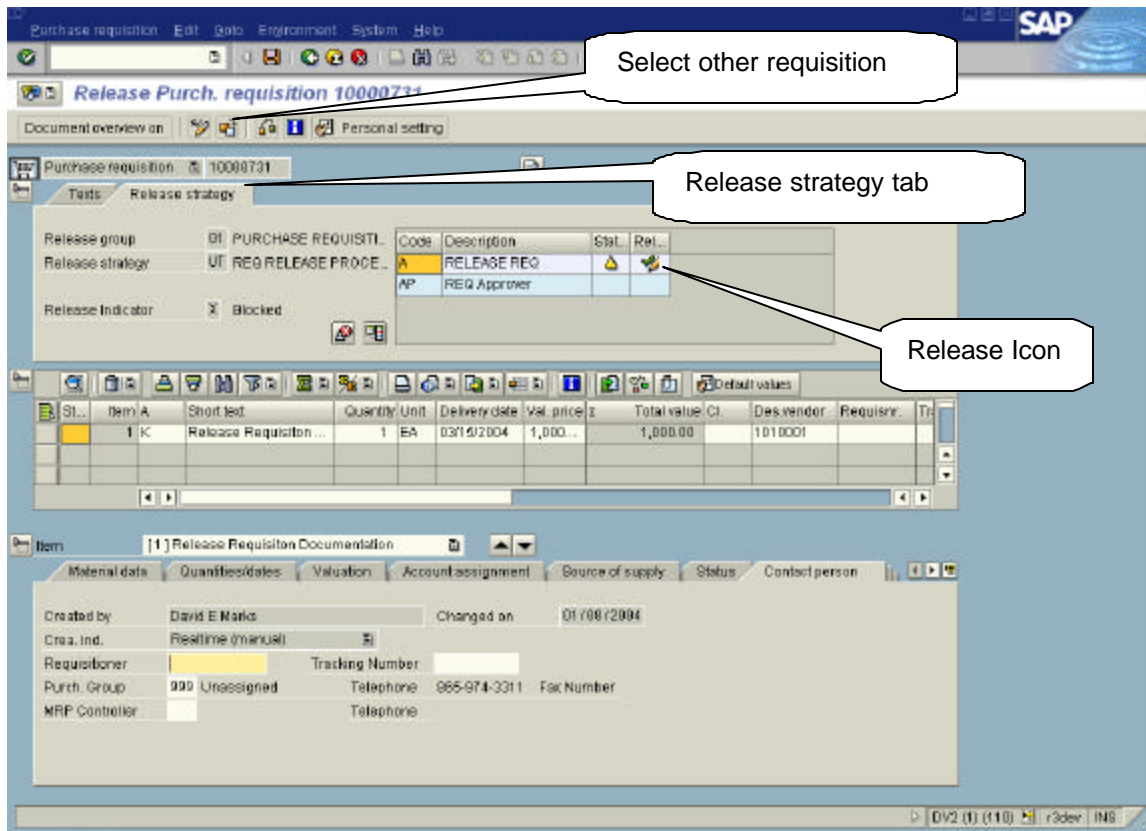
Purchase requisition Edit Goto Environment System Help

SAP

Select other requisition

Release Purch. requisition 10000731

Document overview on | Personal setting

Purchase requisition 10000731

Release strategy tab

Texts | Release strategy

Release group 01 PURCHASE REQUISITI...
Release strategy UT REQ RELEASE PROCE...

Release Indicator X Blocked

| Code | Description | Stat. | Rel... |
|---|---|---|---|
| A | RELEASE REQ | | |
| AP | REQ Approver | | |

Release Icon

Default values

| St... | Item | A | Short text | Quantity | Unit | Delivery date | Val. price | Total value | Cl. | Des.vendor | Requisnr. | Tr |
|---|---|---|---|---|---|---|---|---|---|---|---|---|
| | 1 | K | Release Requisiton ... | 1 | EA | 03/15/2004 | 1,000... | 1,000.00 | | 1010001 | | |

Item [ 1 ] Release Requisiton Documentation

Material data | Quantities/dates | Valuation | Account assignment | Source of supply | Status | Contact person

Created by David E Marks
Changed on 01/08/2004
Crea. Ind. Realtime (manual)
Requisitioner
Tracking Number
Purch. Group 999 Unassigned
Telephone 865-974-3311 Fax Number
MRP Controller
Telephone

DV2 (1) (110) r3dev INS